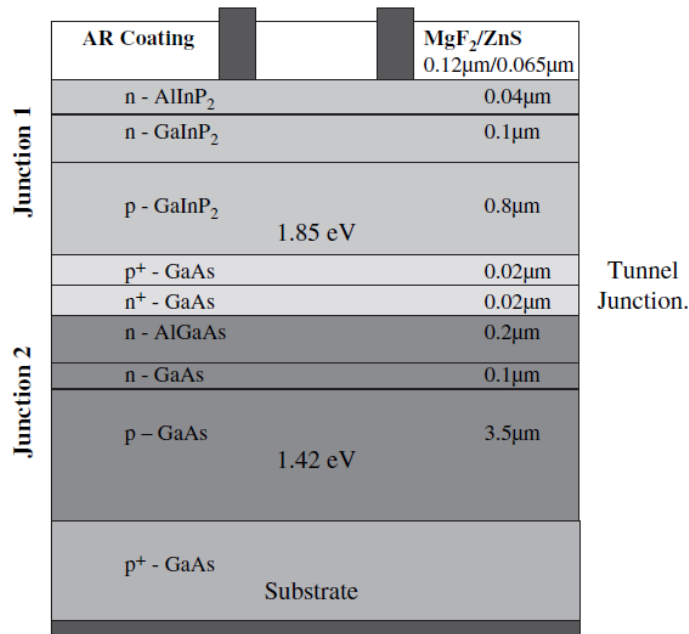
AR Coating

$MgF_2/ZnS$
0.12μm/0.065μm

Junction 1

n - $AlInP_2$ 0.04μm

n - $GaInP_2$ 0.1μm

p - $GaInP_2$ 0.8μm
1.85 eV

$p^+$ - GaAs 0.02μm

$n^+$ - GaAs 0.02μm

Tunnel Junction.

Junction 2

n - AlGaAs 0.2μm

n - GaAs 0.1μm

p – GaAs 3.5μm
1.42 eV

$p^+$ - GaAs
Substrate